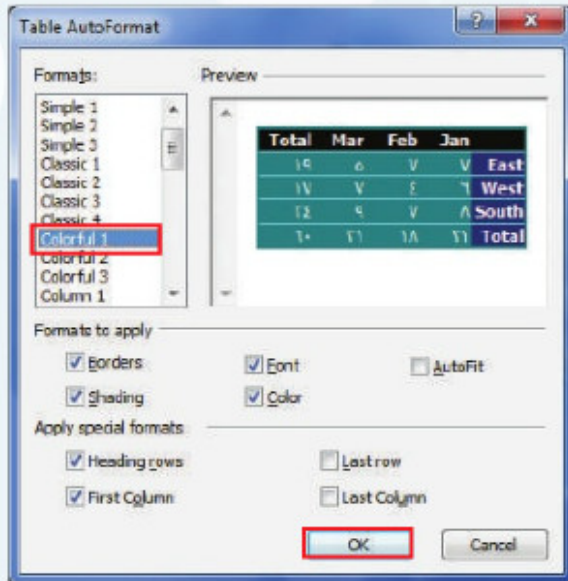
Table AutoFormat

?

x

Formats:

Simple 1
Simple 2
Simple 3
Classic 1
Classic 2
Classic 3
Classic 4
Colorful 1
Colorful 2
Colorful 3
Column 1

Preview

| Total | Mar | Feb | Jan | |
|---|---|---|---|---|
| ١٩ | ٥ | ٧ | ٧ | East |
| ١٧ | ٧ | ٤ | ٦ | West |
| ٢٤ | ٩ | ٧ | ٨ | South |
| ٦٠ | ٢١ | ١٨ | ٢١ | Total |

Formats to apply

Borders

Font

AutoFit

Shading

Color

Apply special formats

Heading rows

Last row

First Column

Last Column

OK

Cancel